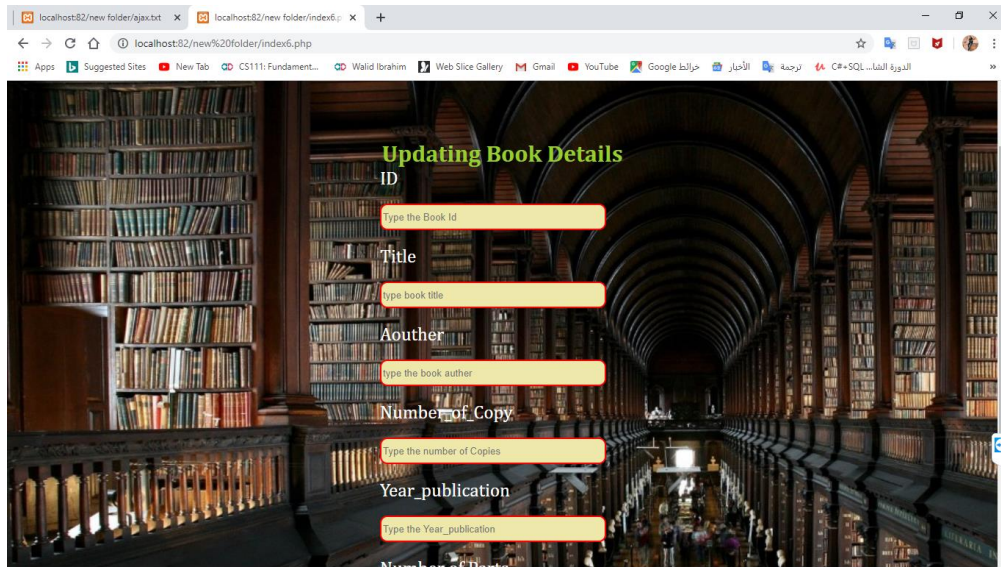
localhost:82/new folder/ajax.txt ×
localhost:82/new folder/index6.p ×
+

localhost:82/new%20folder/index6.php

Apps  Suggested Sites  New Tab  CS111: Fundament...  Walid Ibrahim  Web Slice Gallery  Gmail  YouTube  Google خرائط  الأخبار  ترجمة  C#+SQL الدورة الشا...

Updating Book Details

ID

Type the Book Id

Title

type book title

Aouther

type the book auther

Number_of_Copy

Type the number of Copies

Year_publication

Type the Year_publication

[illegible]